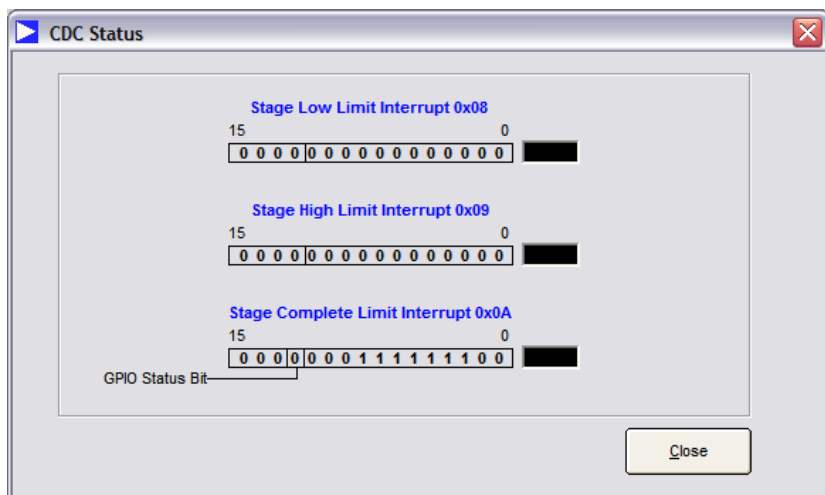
CDC Status

Stage Low Limit Interrupt 0x08
15 0
0 0 0 0 0 0 0 0 0 0 0 0 0 0 0 0

Stage High Limit Interrupt 0x09
15 0
0 0 0 0 0 0 0 0 0 0 0 0 0 0 0 0

Stage Complete Limit Interrupt 0x0A
15 0
0 0 0 0 0 0 0 1 1 1 1 1 1 1 0 0

GPIO Status Bit

Close